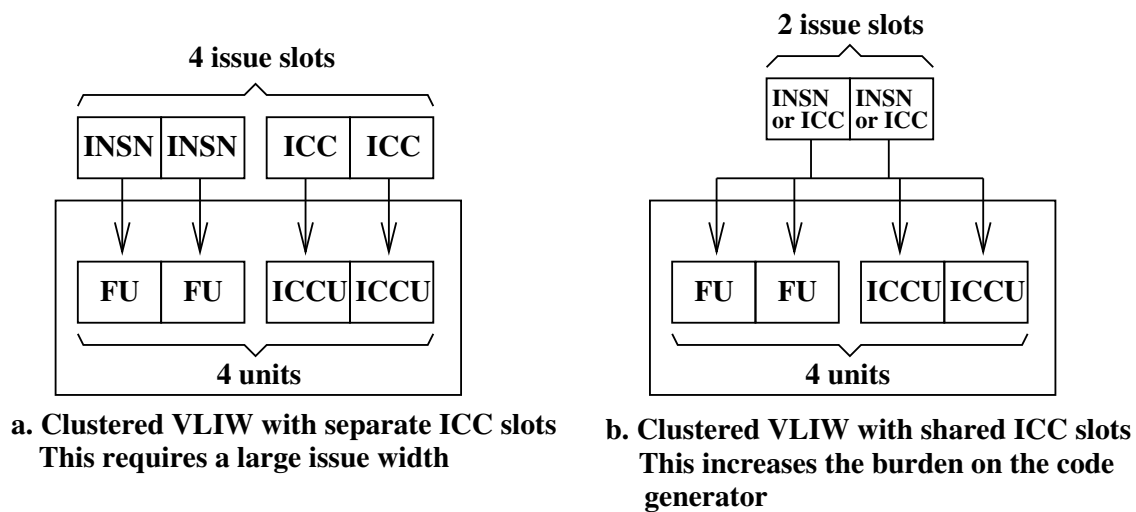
4 issue slots

INSN INSN ICC ICC

FU FU ICCU ICCU

4 units

a. Clustered VLIW with separate ICC slots
This requires a large issue width

2 issue slots

INSN or ICC INSN or ICC

FU FU ICCU ICCU

4 units

b. Clustered VLIW with shared ICC slots
This increases the burden on the code generator